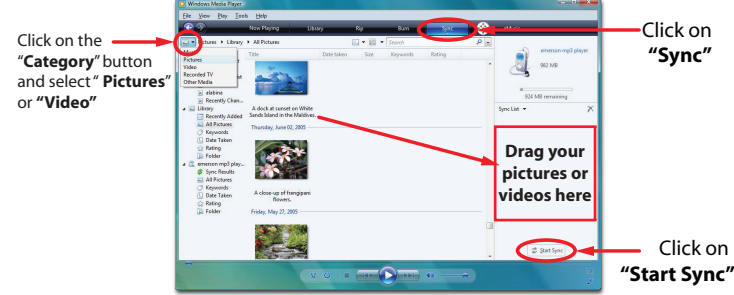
Windows Media Player

File View Play Tools Help

Now Playing Library Rip Burn Sync

Click on the "Category" button and select " Pictures" or "Video"

Pictures ▸ Library ▸ All Pictures

Search

Music
Pictures
Video
Recorded TV
Other Media

Title Date taken Size Keywords Rating

elatine
Recently Chan...

Library
Recently Added
All Pictures
Keywords
Date Taken
Rating
Folder

emerson mp3 play...
Sync Results
All Pictures
Keywords
Date Taken
Rating
Folder

A dock at sunset on White Sands Island in the Maldives.

Thursday, June 02, 2005

A close-up of frangipani flowers.

Friday, May 27, 2005

emerson-mp3 player

962 MB

924 MB remaining

Sync List

Drag your pictures or videos here

Start Sync

Click on "Sync"

Click on "Start Sync"